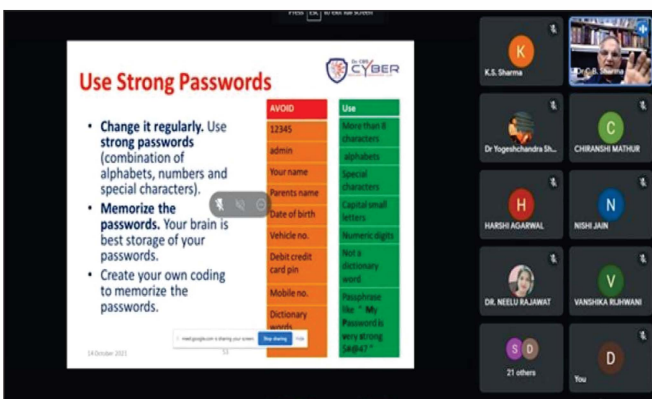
Press Esc to exit full screen

Use Strong Passwords

Dr CBS CYBER

• Change it regularly. Use strong passwords (combination of alphabets, numbers and special characters).
• Memorize the passwords. Your brain is best storage of your passwords.
• Create your own coding to memorize the passwords.

| AVOID | Use |
|---|---|
| 12345 | More than 8 characters |
| admin | alphabets |
| Your name | Special characters |
| Parents name | Capital small letters |
| Date of birth | Numeric digits |
| Vehicle no. | Not a dictionary word |
| Debit credit card pin | Passphrase like " My Password is very strong $#@47 " |
| Mobile no. | |
| Dictionary words | |

18 October 2021

meet.google.com is sharing your screen. Stop sharing Hide

K.S. Sharma
Dr C.B. Sharma
Dr Yogeshchandra Sh...
CHIRANSHI MATHUR
HARSHI AGARWAL
NISHI JAIN
DR. NEELU RAJAWAT
VANSHIKA RUHWANI
21 others
You